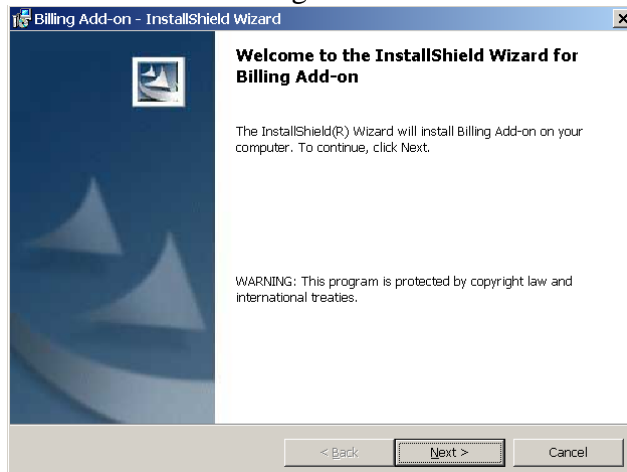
Billing Add-on - InstallShield Wizard

Welcome to the InstallShield Wizard for Billing Add-on

The InstallShield(R) Wizard will install Billing Add-on on your computer. To continue, click Next.

WARNING: This program is protected by copyright law and international treaties.

< Back

Next >

Cancel